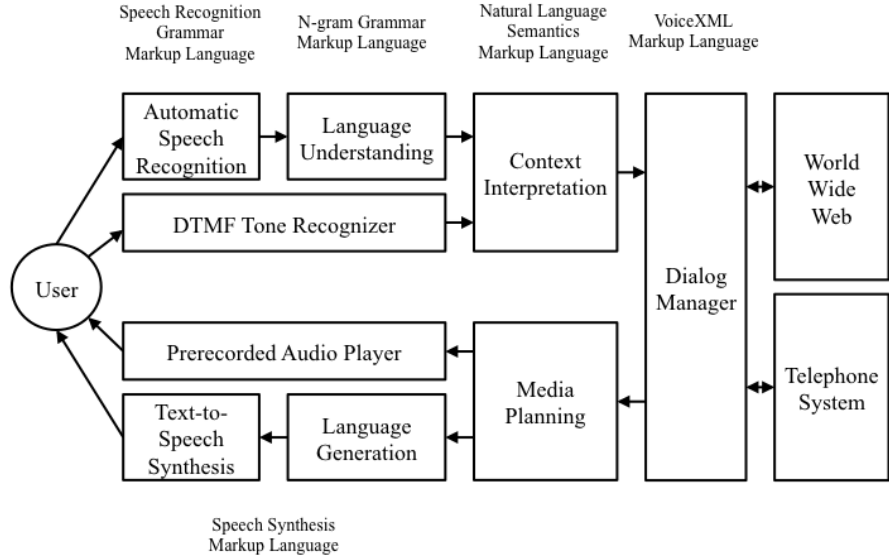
Speech Recognition Grammar Markup Language

N-gram Grammar Markup Language

Natural Language Semantics Markup Language

VoiceXML Markup Language

Automatic Speech Recognition

Language Understanding

Context Interpretation

DTMF Tone Recognizer

World Wide Web

User

Dialog Manager

Prerecorded Audio Player

Media Planning

Telephone System

Text-to-Speech Synthesis

Language Generation

Speech Synthesis Markup Language